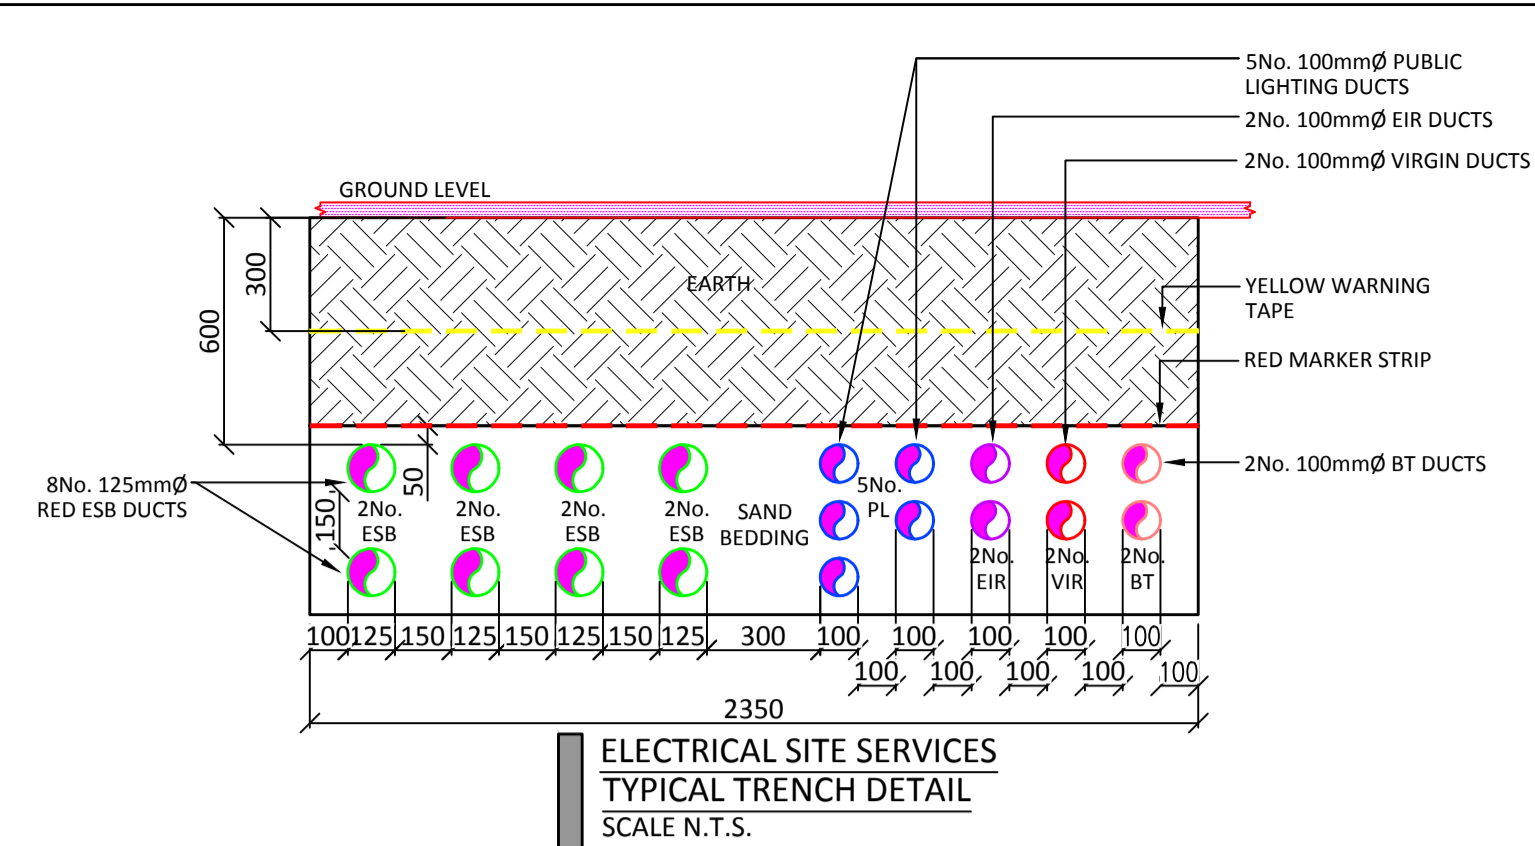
5No. 100mmØ PUBLIC LIGHTING DUCTS

2No. 100mmØ EIR DUCTS

2No. 100mmØ VIRGIN DUCTS

GROUND LEVEL

300

600

EARTH

YELLOW WARNING TAPE

RED MARKER STRIP

2No. 100mmØ BT DUCTS

8No. 125mmØ RED ESB DUCTS

50

150

2No. ESB

2No. ESB

2No. ESB

2No. ESB

SAND BEDDING

5No. PL

2No. EIR

2No. VIR

2No. BT

100 125 150 125 150 125 150 125 300 100 100 100 100 100

100 100 100 100 100

2350

ELECTRICAL SITE SERVICES

TYPICAL TRENCH DETAIL

SCALE N.T.S.